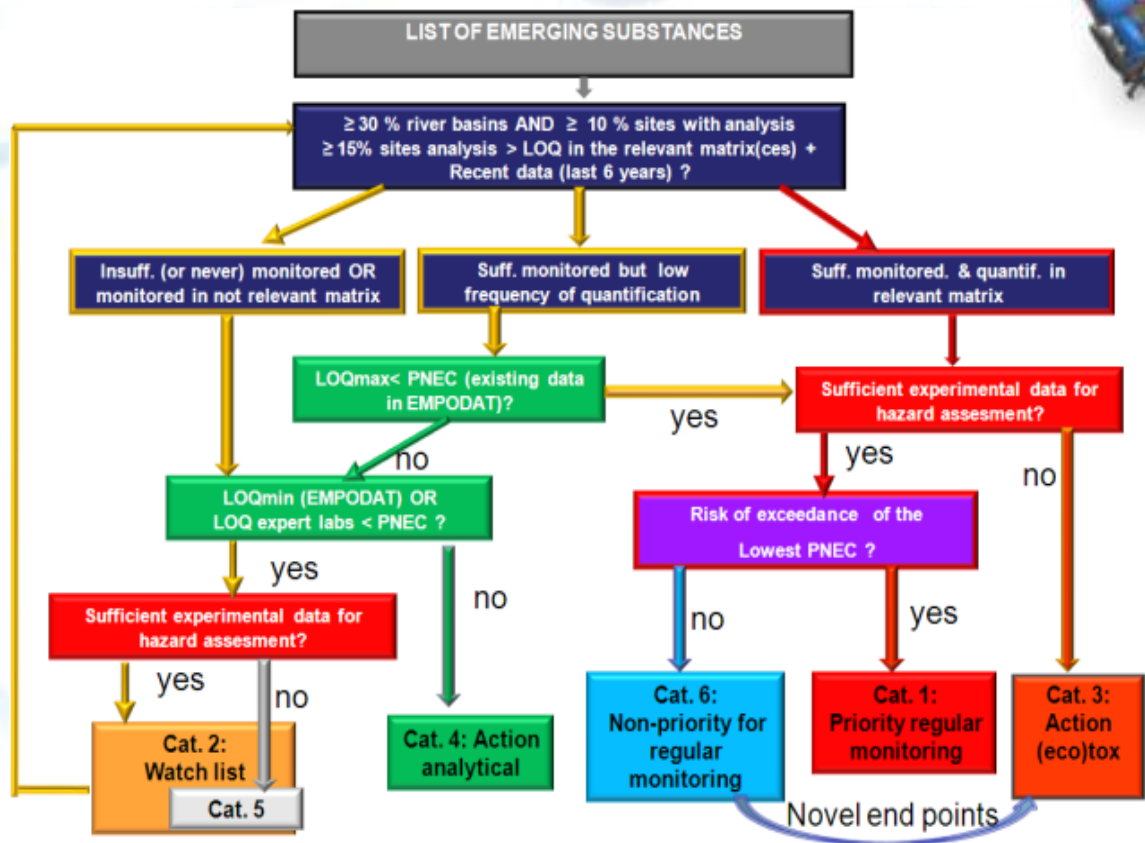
LIST OF EMERGING SUBSTANCES

≥ 30 % river basins AND ≥ 10 % sites with analysis
≥ 15% sites analysis > LOQ in the relevant matrix(ces) +
Recent data (last 6 years) ?

Insuff. (or never) monitored OR monitored in not relevant matrix

Suff. monitored but low frequency of quantification

Suff. monitored. & quantif. in relevant matrix

LOQmax< PNEC (existing data in EMPODAT)?

yes

Sufficient experimental data for hazard assesment?

no

yes

no

LOQmin (EMPODAT) OR LOQ expert labs < PNEC ?

Risk of exceedance of the Lowest PNEC ?

yes

no

Sufficient experimental data for hazard assesment?

no

yes

yes

no

Cat. 6: Non-priority for regular monitoring

Cat. 1: Priority regular monitoring

Cat. 3: Action (eco)tox

Cat. 2: Watch list

Cat. 4: Action analytical

Cat. 5

Novel end points